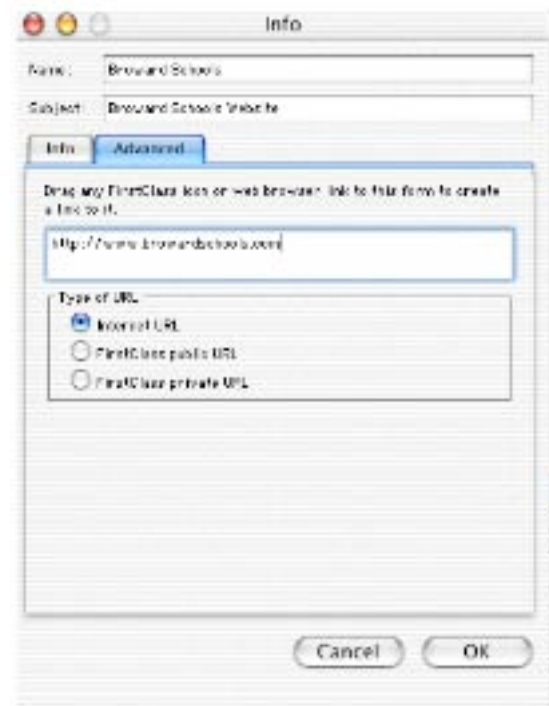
Info

Name: Broward Schools

Subject: Broward Schools Website

Info Advanced

Drag any FirstClass icon or web browser link to this form to create a link to it.

http://www.browardschools.com

Type of URL

Internet URL

FirstClass public URL

FirstClass private URL

Cancel OK